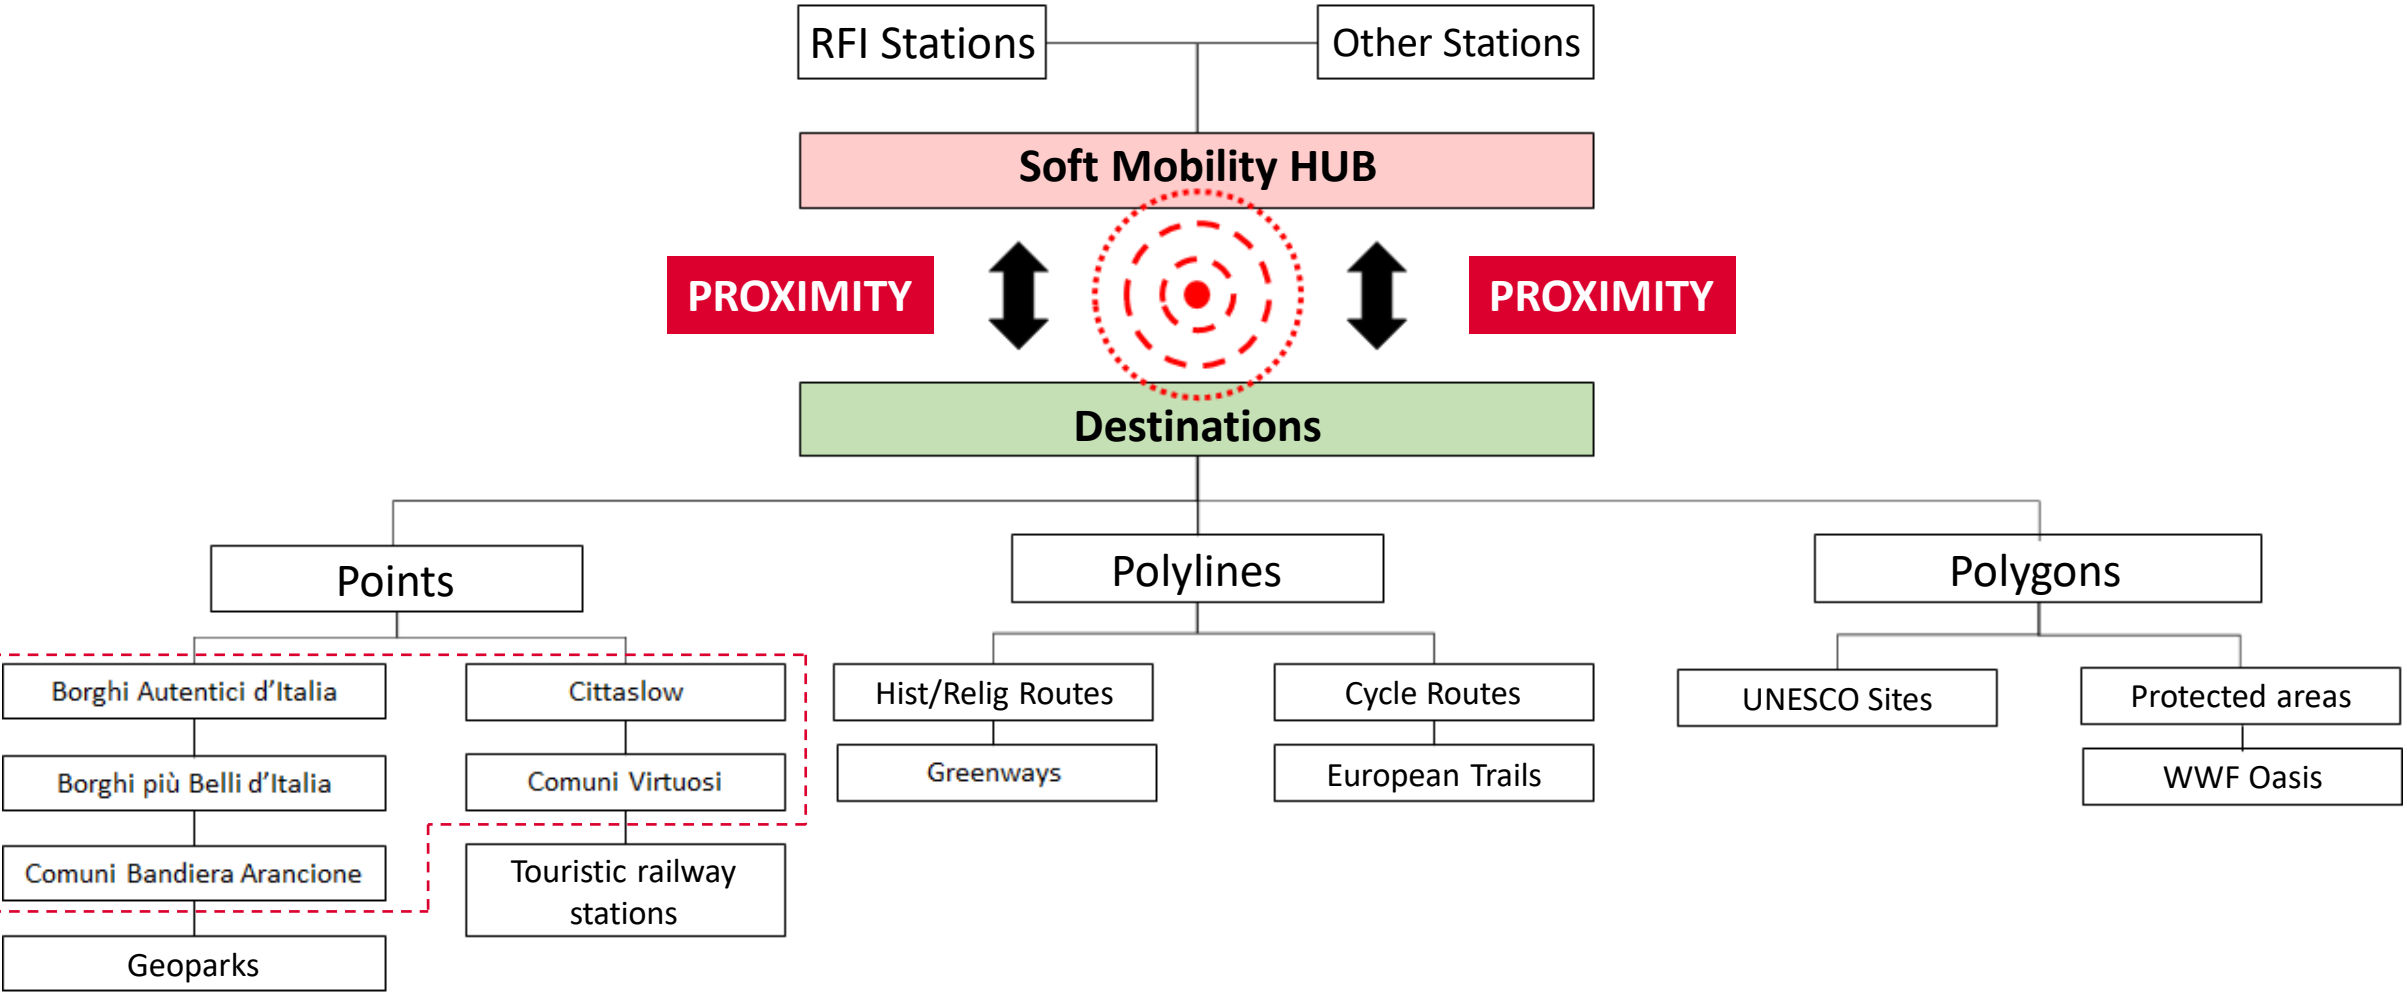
RFI Stations

Other Stations

Soft Mobility HUB

PROXIMITY

PROXIMITY

Destinations

Points

Polylines

Polygons

Borghi Autentici d'Italia

Cittaslow

Borghi più Belli d'Italia

Comuni Virtuosi

Comuni Bandiera Arancione

Touristic railway stations

Geoparks

Hist/Relig Routes

Greenways

Cycle Routes

European Trails

UNESCO Sites

Protected areas

WWF Oasis